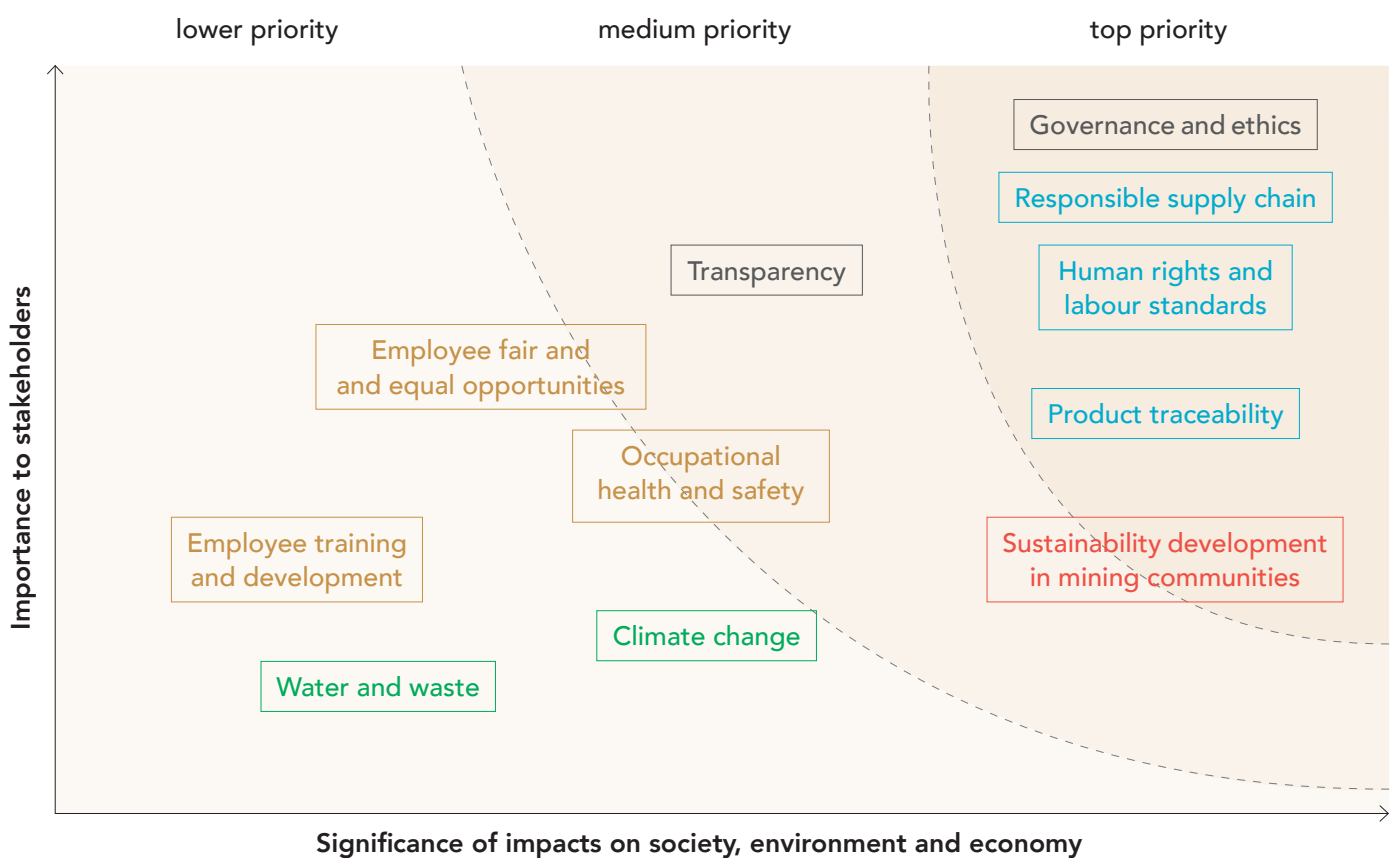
lower priority

medium priority

top priority

Importance to stakeholders

Governance and ethics

Responsible supply chain

Transparency

Human rights and labour standards

Employee fair and and equal opportunities

Product traceability

Occupational health and safety

Employee training and development

Sustainability development in mining communities

Climate change

Water and waste

Significance of impacts on society, environment and economy